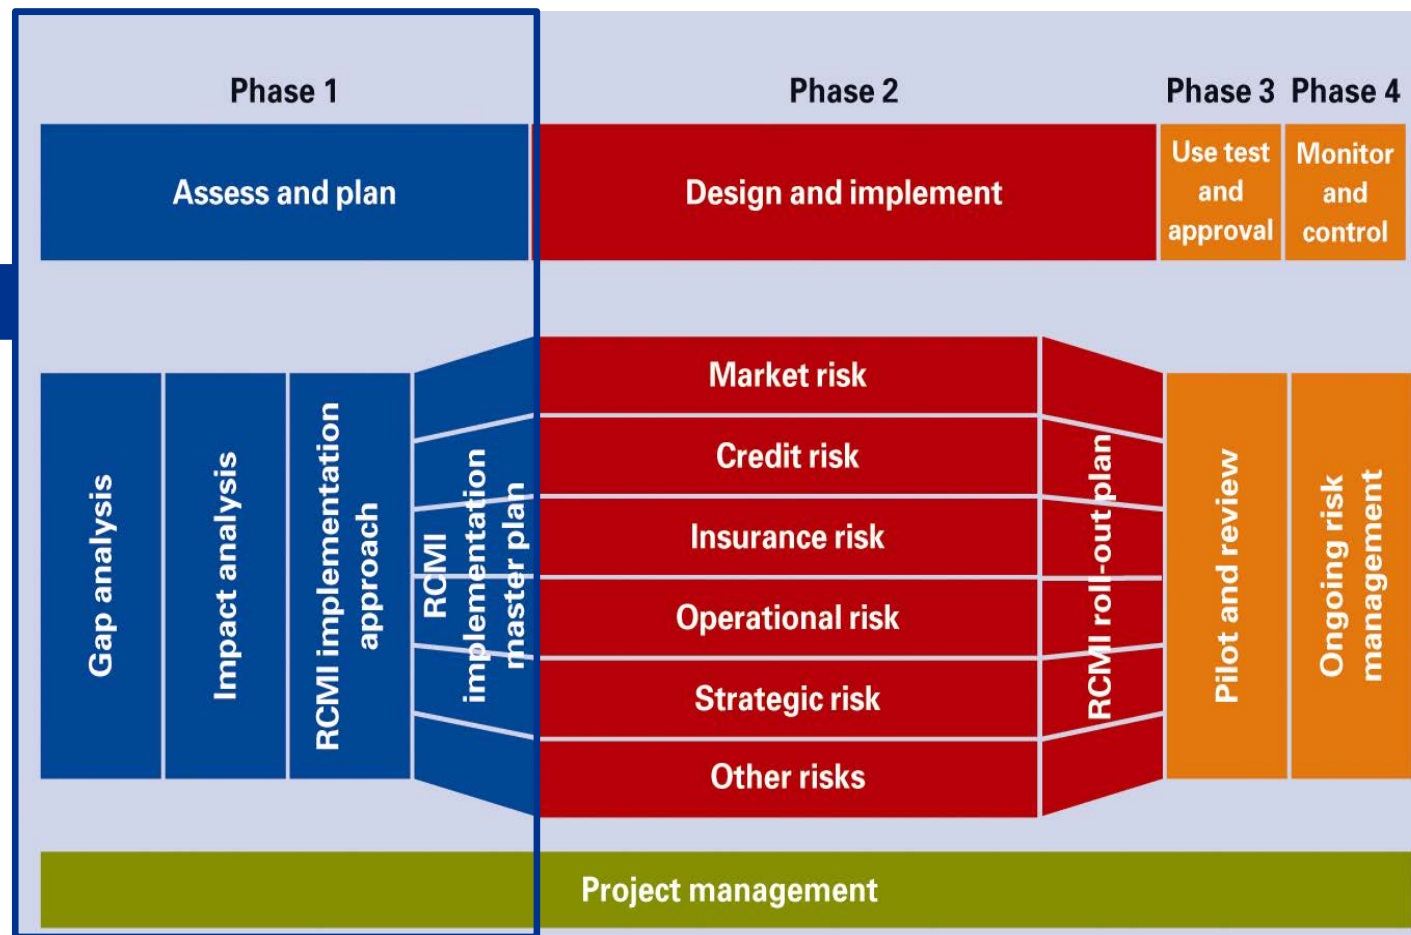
Phase 1

Phase 2

Phase 3

Phase 4

Assess and plan

Design and implement

Use test and approval

Monitor and control

Gap analysis

Impact analysis

RCMI implementation approach

RCMI implementation master plan

Market risk

Credit risk

Insurance risk

Operational risk

Strategic risk

Other risks

RCMI roll-out plan

Pilot and review

Ongoing risk management

Project management